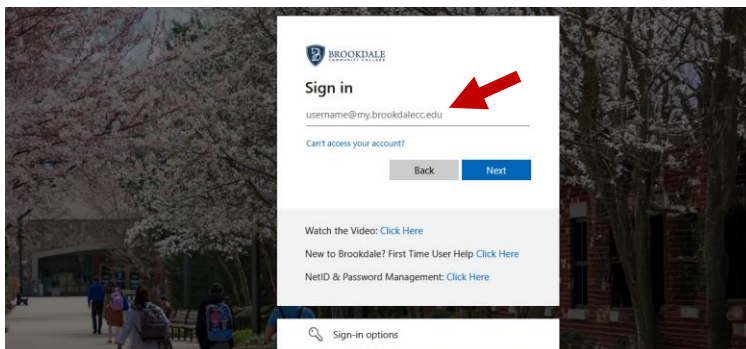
BROOKDALE
COMMUNITY COLLEGE

Sign in

username@my.brookdalecc.edu

Can't access your account?

Back Next

Watch the Video: Click Here

New to Brookdale? First Time User Help Click Here

NetID & Password Management: Click Here

Sign-in options